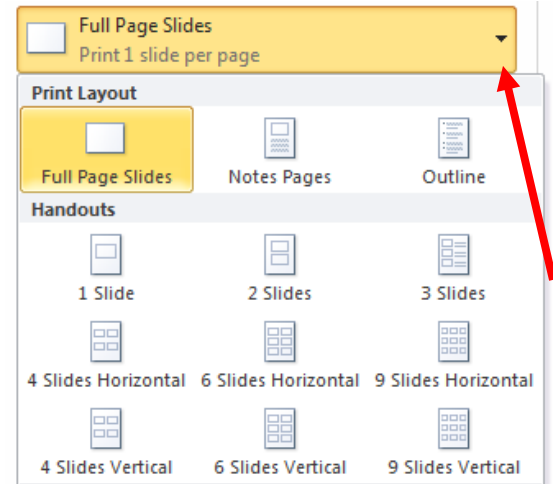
Full Page Slides
Print 1 slide per page

Print Layout

Full Page Slides
Notes Pages
Outline

Handouts

1 Slide
2 Slides
3 Slides
4 Slides Horizontal
6 Slides Horizontal
9 Slides Horizontal
4 Slides Vertical
6 Slides Vertical
9 Slides Vertical